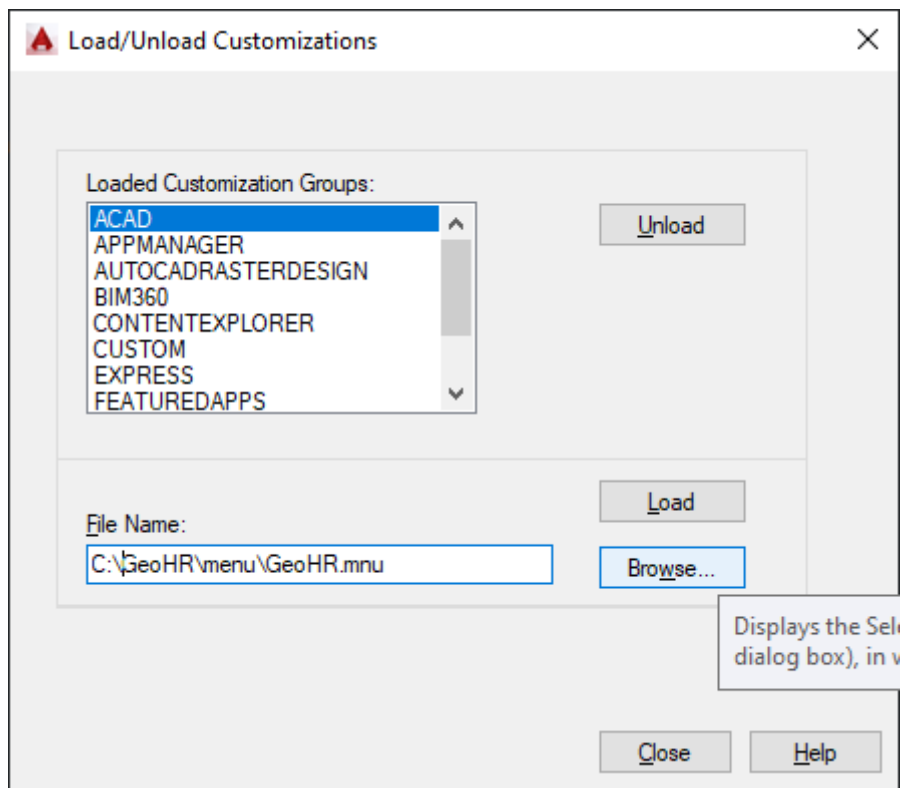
Load/Unload Customizations

Loaded Customization Groups:

ACAD
APPMANAGER
AUTOCADRASTERDESIGN
BIM360
CONTENTEXPLORER
CUSTOM
EXPRESS
FEATUREDAPPS

Unload

Load

File Name:

C:\GeoHR\menu\GeoHR.mnu

Browse...

Displays the Sel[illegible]
dialog box), in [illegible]

Close

Help